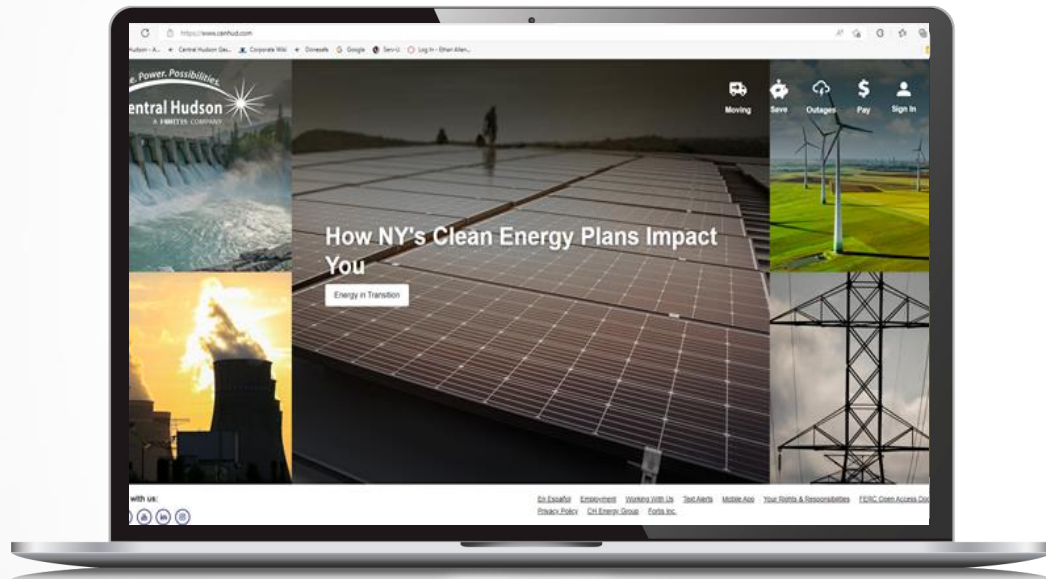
https://www.cenhud.com

Hudson - A... Central Hudson Gas... Corporate Wiki Doresafe Google Serv-U Log In - Ethan Allen...

e. Power. Possibilities.
entral Hudson
A FORTIS COMPANY

Moving Save Outages Pay Sign In

How NY's Clean Energy Plans Impact You

Energy in Transition

with us:

En Español Employment Working With Us Text Alerts Mobile App Your Rights & Responsibilities FERC Open Access Do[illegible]
Privacy Policy CH Energy Group Fortis Inc.